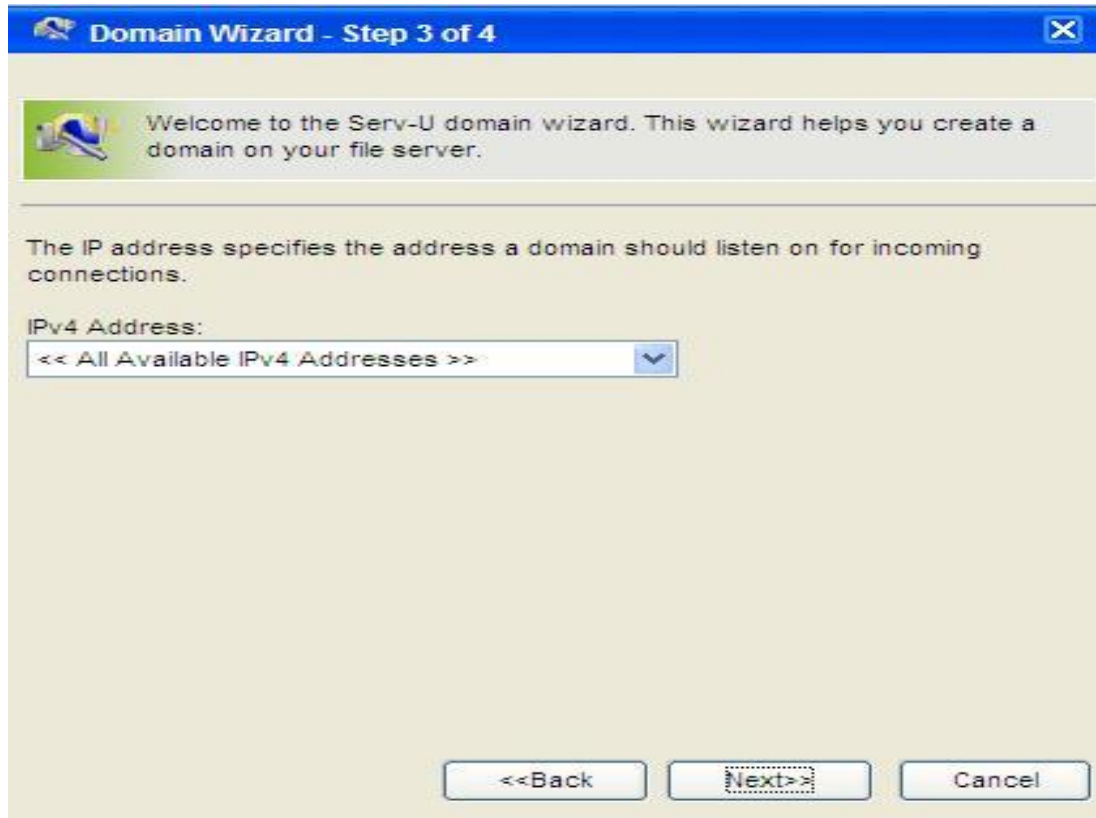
Domain Wizard - Step 3 of 4

Welcome to the Serv-U domain wizard. This wizard helps you create a domain on your file server.

The IP address specifies the address a domain should listen on for incoming connections.

IPv4 Address:
<< All Available IPv4 Addresses >>

<<Back
Next>>
Cancel